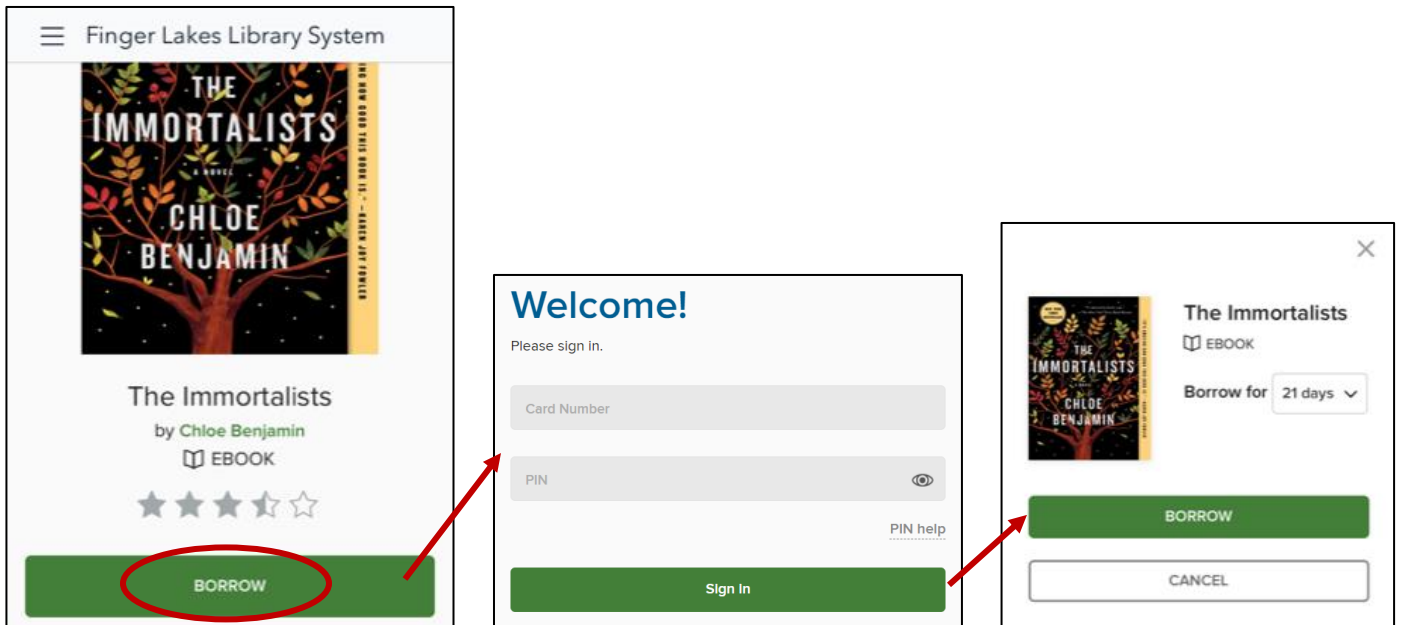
Finger Lakes Library System

THE IMMORTALISTS
A NOVEL
CHLOE BENJAMIN
"...NO HOW GOOD THIS BOOK IS." —KAREN JOY FOWLER

The Immortalists
by Chloe Benjamin
EBOOK

BORROW

Welcome!
Please sign in.

Card Number

PIN

PIN help

Sign in

×

THE IMMORTALISTS
CHLOE BENJAMIN

The Immortalists
EBOOK
Borrow for 21 days

BORROW

CANCEL